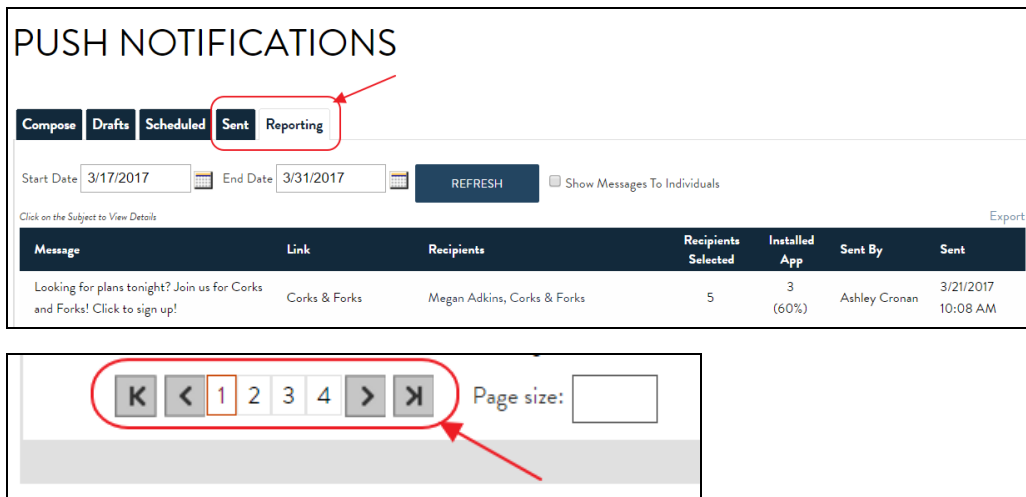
PUSH NOTIFICATIONS

Compose Drafts Scheduled Sent Reporting

Start Date 3/17/2017 End Date 3/31/2017 REFRESH Show Messages To Individuals

Click on the Subject to View Details

Export

| Message | Link | Recipients | Recipients Selected | Installed App | Sent By | Sent |
|---|---|---|---|---|---|---|
| Looking for plans tonight? Join us for Corks and Forks! Click to sign up! | Corks & Forks | Megan Adkins, Corks & Forks | 5 | 3 (60%) | Ashley Cronan | 3/21/2017 10:08 AM |

K < 1 2 3 4 > >| Page size: